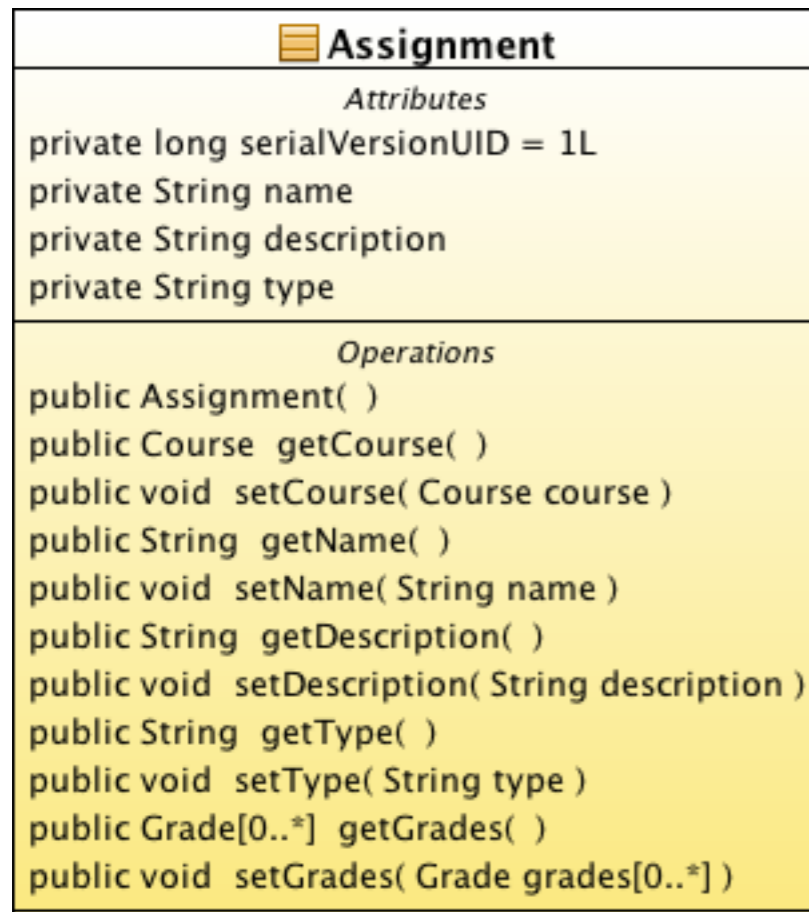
Assignment

Attributes

private long serialVersionUID = 1L
private String name
private String description
private String type

Operations

public Assignment( )
public Course getCourse( )
public void setCourse( Course course )
public String getName( )
public void setName( String name )
public String getDescription( )
public void setDescription( String description )
public String getType( )
public void setType( String type )
public Grade[0..*] getGrades( )
public void setGrades( Grade grades[0..*] )